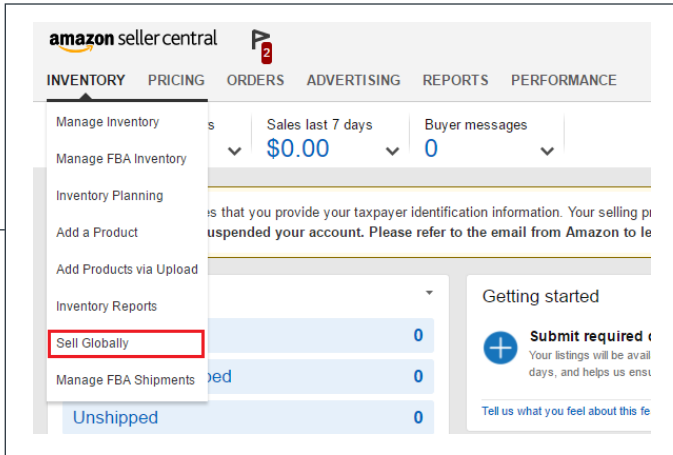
amazon seller central

2

INVENTORY PRICING ORDERS ADVERTISING REPORTS PERFORMANCE

Manage Inventory

Manage FBA Inventory

Inventory Planning

Add a Product

Add Products via Upload

Inventory Reports

Sell Globally

Manage FBA Shipments

s

Sales last 7 days
$0.00

Buyer messages
0

es that you provide your taxpayer identification information. Your selling p
uspended your account. Please refer to the email from Amazon to le

0

ped 0

Unshipped 0

Getting started

Submit required
Your listings will be avail
days, and helps us ens

Tell us what you feel about this fe